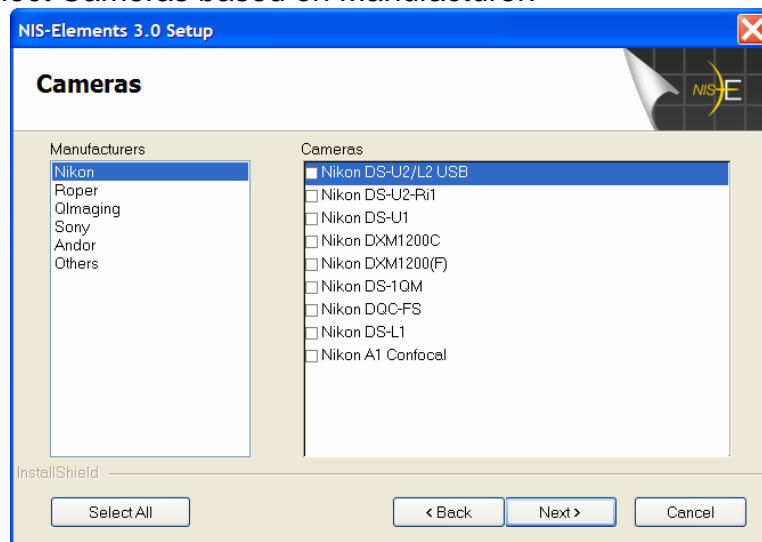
NIS-Elements 3.0 Setup

Cameras

NIS E

Manufacturers
Nikon
Roper
QImaging
Sony
Andor
Others

Cameras
Nikon DS-U2/L2 USB
Nikon DS-U2-Ri1
Nikon DS-U1
Nikon DXM1200C
Nikon DXM1200(F)
Nikon DS-1QM
Nikon DQC-FS
Nikon DS-L1
Nikon A1 Confocal

InstallShield

Select All

< Back

Next >

Cancel